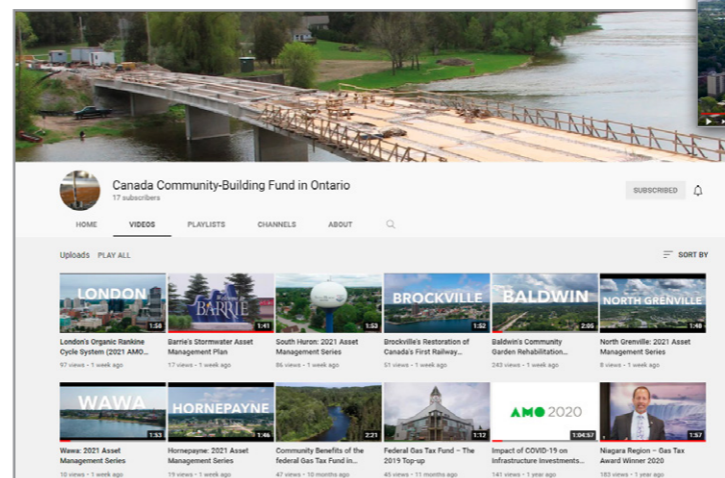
Canada Community-Building Fund in Ontario
17 subscribers

SUBSCRIBED

HOME VIDEOS PLAYLISTS CHANNELS ABOUT

Uploads PLAY ALL

SORT BY

LONDON
1:58
London's Organic Rankine Cycle System (2021 AMO...
97 views • 1 week ago

BARRIE
1:41
Barrie's Stormwater Asset Management Plan
17 views • 1 week ago

1:53
South Huron: 2021 Asset Management Series
86 views • 1 week ago

BROCKVILLE
1:52
Brockville's Restoration of Canada's First Railway...
51 views • 1 week ago

BALDWIN
2:05
Baldwin's Community Garden Rehabilitation...
243 views • 1 week ago

NORTH GRENVILLE
1:48
North Grenville: 2021 Asset Management Series
8 views • 1 week ago

WAWA
1:53
Wawa: 2021 Asset Management Series
10 views • 1 week ago

HORNEPAYNE
1:46
Hornepayne: 2021 Asset Management Series
19 views • 1 week ago

2:21
Community Benefits of the federal Gas Tax Fund in...
47 views • 10 months ago

1:12
Federal Gas Tax Fund – The 2019 Top-up
40 views • 11 months ago

AMO 2020
1:04:57
Impact of COVID-19 on Infrastructure Investments...
141 views • 1 year ago

1:57
Niagara Region – Gas Tax Award Winner 2020
183 views • 1 year ago